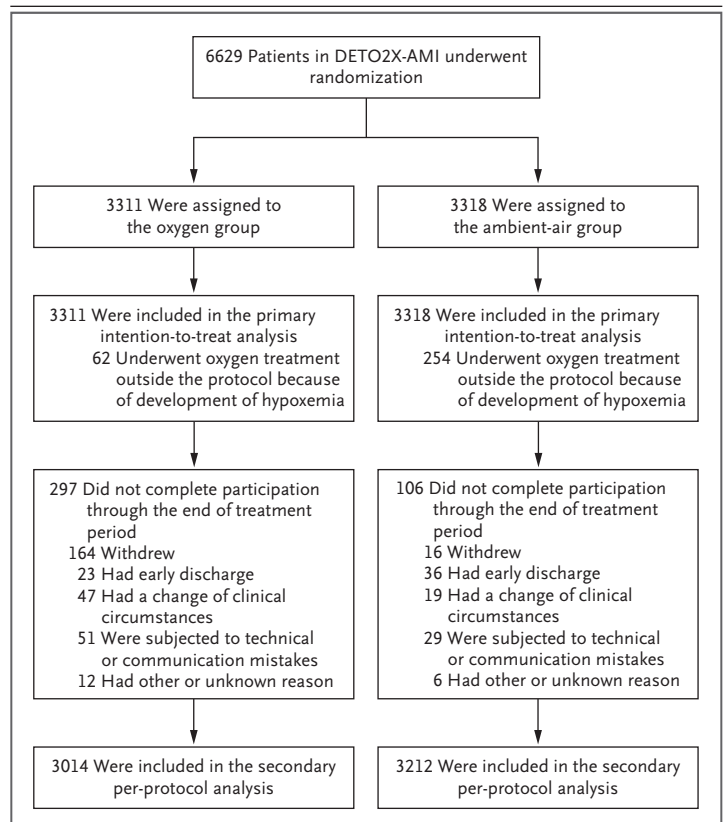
6629 Patients in DETO2X-AMI underwent randomization

3311 Were assigned to the oxygen group

3318 Were assigned to the ambient-air group

3311 Were included in the primary intention-to-treat analysis
62 Underwent oxygen treatment outside the protocol because of development of hypoxemia

3318 Were included in the primary intention-to-treat analysis
254 Underwent oxygen treatment outside the protocol because of development of hypoxemia

297 Did not complete participation through the end of treatment period
164 Withdrew
23 Had early discharge
47 Had a change of clinical circumstances
51 Were subjected to technical or communication mistakes
12 Had other or unknown reason

106 Did not complete participation through the end of treatment period
16 Withdrew
36 Had early discharge
19 Had a change of clinical circumstances
29 Were subjected to technical or communication mistakes
6 Had other or unknown reason

3014 Were included in the secondary per-protocol analysis

3212 Were included in the secondary per-protocol analysis